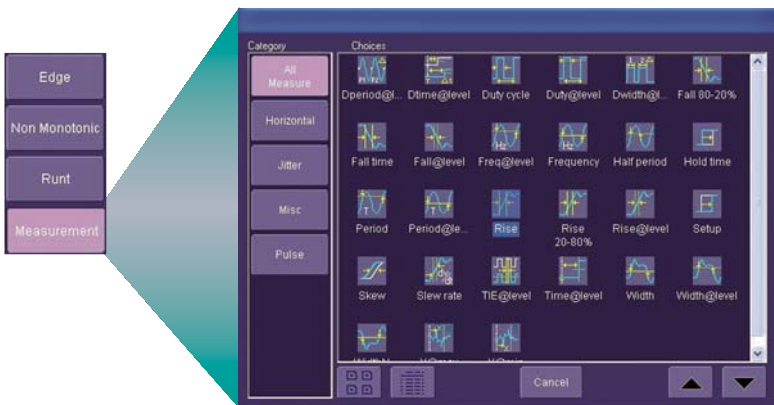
Edge

Non Monotonic

Runt

Measurement

Category

Choices

All Measure

Horizontal

Jitter

Misc

Pulse

Dperiod@l...

Dtime@level

Duty cycle

Duty@level

Dwidth@l...

Fall 80-20%

Fall time

Fall@level

Freq@level

Frequency

Half period

Hold time

Period

Period@le...

Rise

Rise 20-80%

Rise@level

Setup

Skew

Slew rate

TIE@level

Time@level

Width

Width@level

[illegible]

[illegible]

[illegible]

Cancel